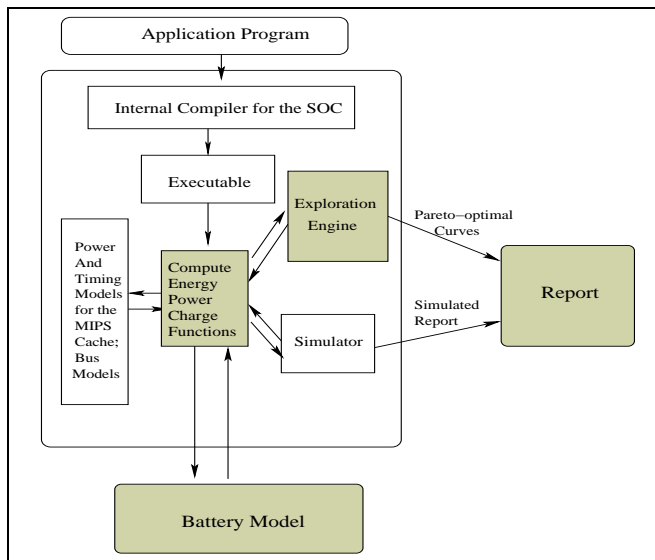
Application Program

Internal Compiler for the SOC

Executable

Exploration Engine

Pareto−optimal Curves

Power And Timing Models for the MIPS Cache; Bus Models

Compute Energy Power Charge Functions

Report

Simulated Report

Simulator

Battery Model